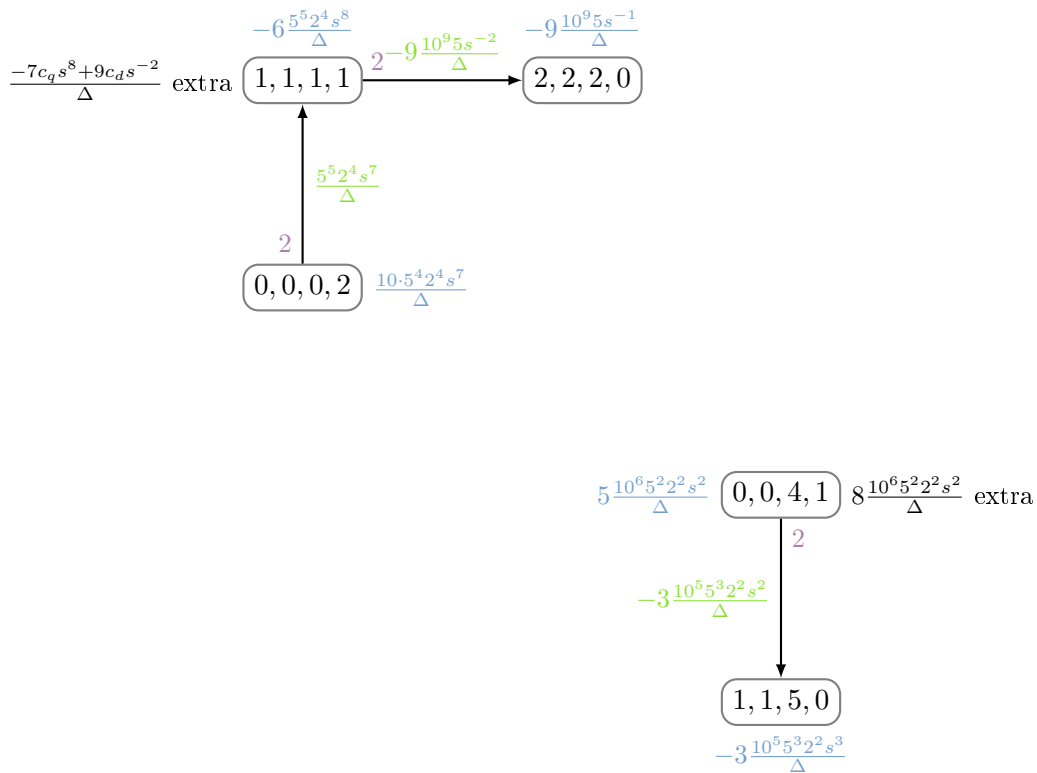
$-6\frac{5^5 2^4 s^8}{\Delta}$

$-9\frac{10^9 5 s^{-1}}{\Delta}$

$\frac{-7c_q s^8 + 9c_d s^{-2}}{\Delta}$ extra

1, 1, 1, 1

2

$-9\frac{10^9 5 s^{-2}}{\Delta}$

2, 2, 2, 0

$\frac{5^5 2^4 s^7}{\Delta}$

2

0, 0, 0, 2

$\frac{10 \cdot 5^4 2^4 s^7}{\Delta}$

$5\frac{10^6 5^2 2^2 s^2}{\Delta}$

0, 0, 4, 1

$8\frac{10^6 5^2 2^2 s^2}{\Delta}$ extra

2

$-3\frac{10^5 5^3 2^2 s^2}{\Delta}$

1, 1, 5, 0

$-3\frac{10^5 5^3 2^2 s^3}{\Delta}$